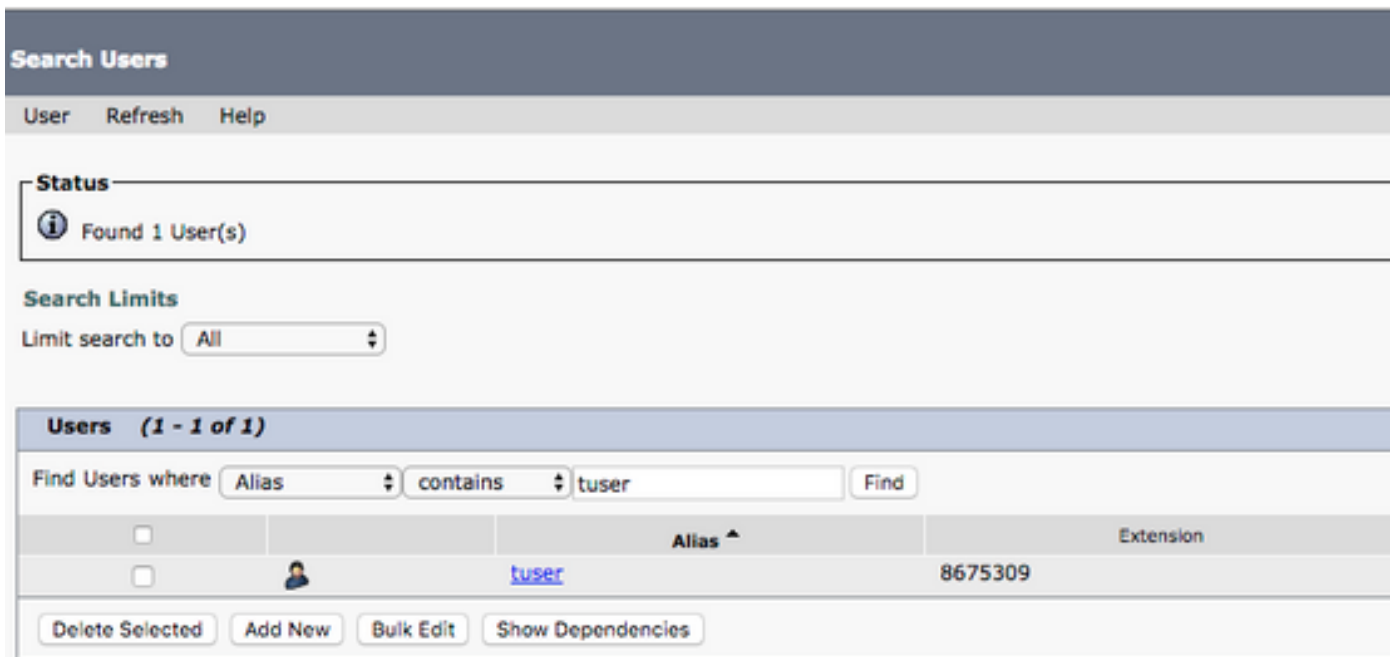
Search Users

User Refresh Help

Status

Found 1 User(s)

Search Limits

Limit search to All

Users (1 - 1 of 1)

Find Users where Alias contains tuser Find

| | | Alias | Extension |
|---|---|---|---|
| | | tuser | 8675309 |

Delete Selected Add New Bulk Edit Show Dependencies